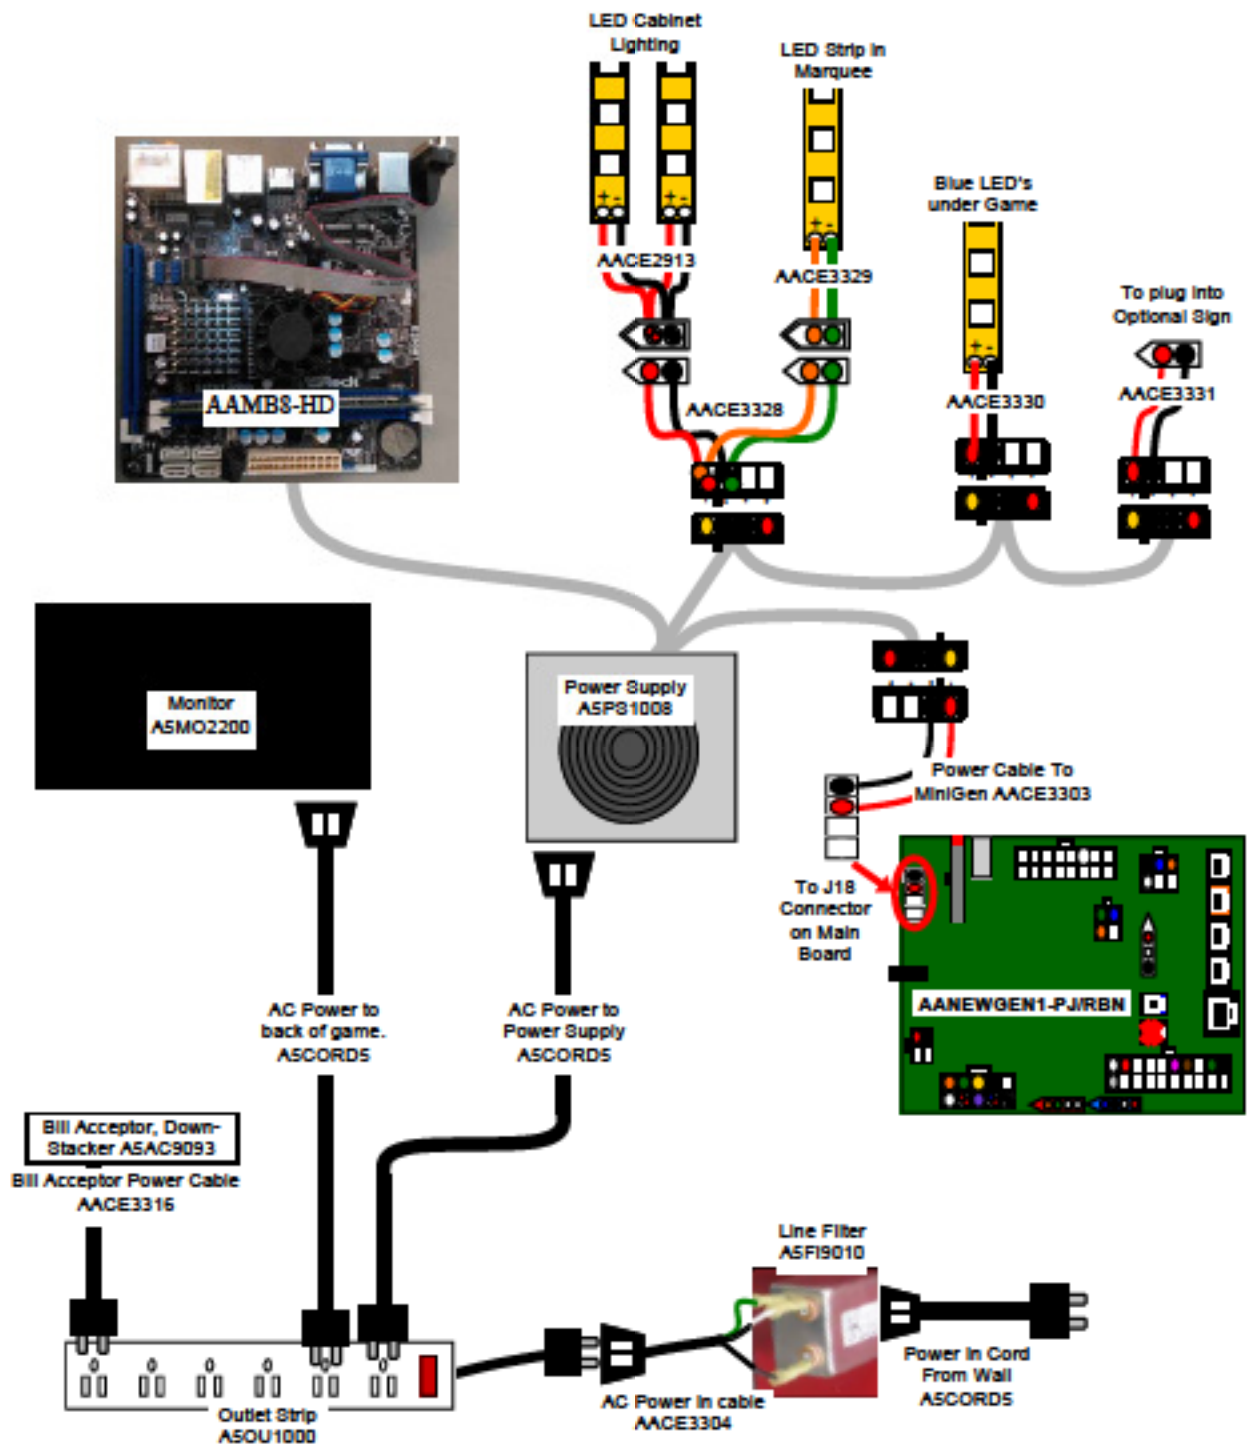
LED Cabinet Lighting

LED Strip in Marquee

Blue LED's under Game

To plug into Optional Sign

AACE2913

AACE3329

AACE3330

AACE3331

AACE3328

AAMB8-HD

Monitor A5MO2200

Power Supply A5PS1008

Power Cable To MiniGen AACE3303

To J18 Connector on Main Board

AANEWGEN1-PJ/RBN

AC Power to back of game. A5CORD5

AC Power to Power Supply A5CORD5

Bill Acceptor, Down-Stacker A5AC9093

Bill Acceptor Power Cable AACE3316

Line Filter A5FI9010

Power In Cord From Wall A5CORD5

AC Power In cable AACE3304

Outlet Strip A5OU1000